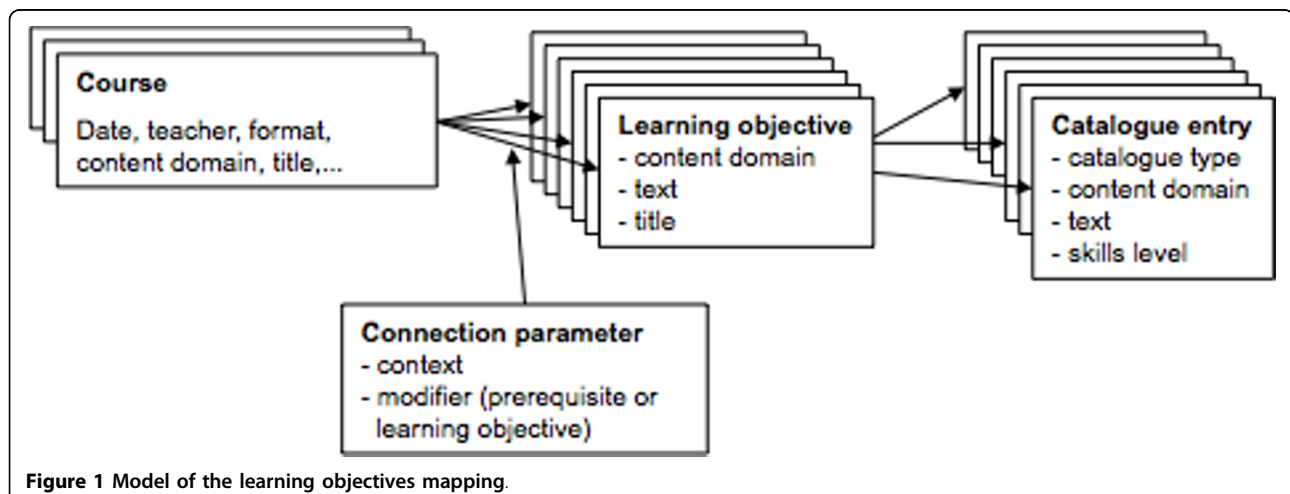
Course
Date, teacher, format, content domain, title,...

Learning objective
- content domain
- text
- title

Catalogue entry
- catalogue type
- content domain
- text
- skills level

Connection parameter
- context
- modifier (prerequisite or learning objective)

Figure 1 Model of the learning objectives mapping.